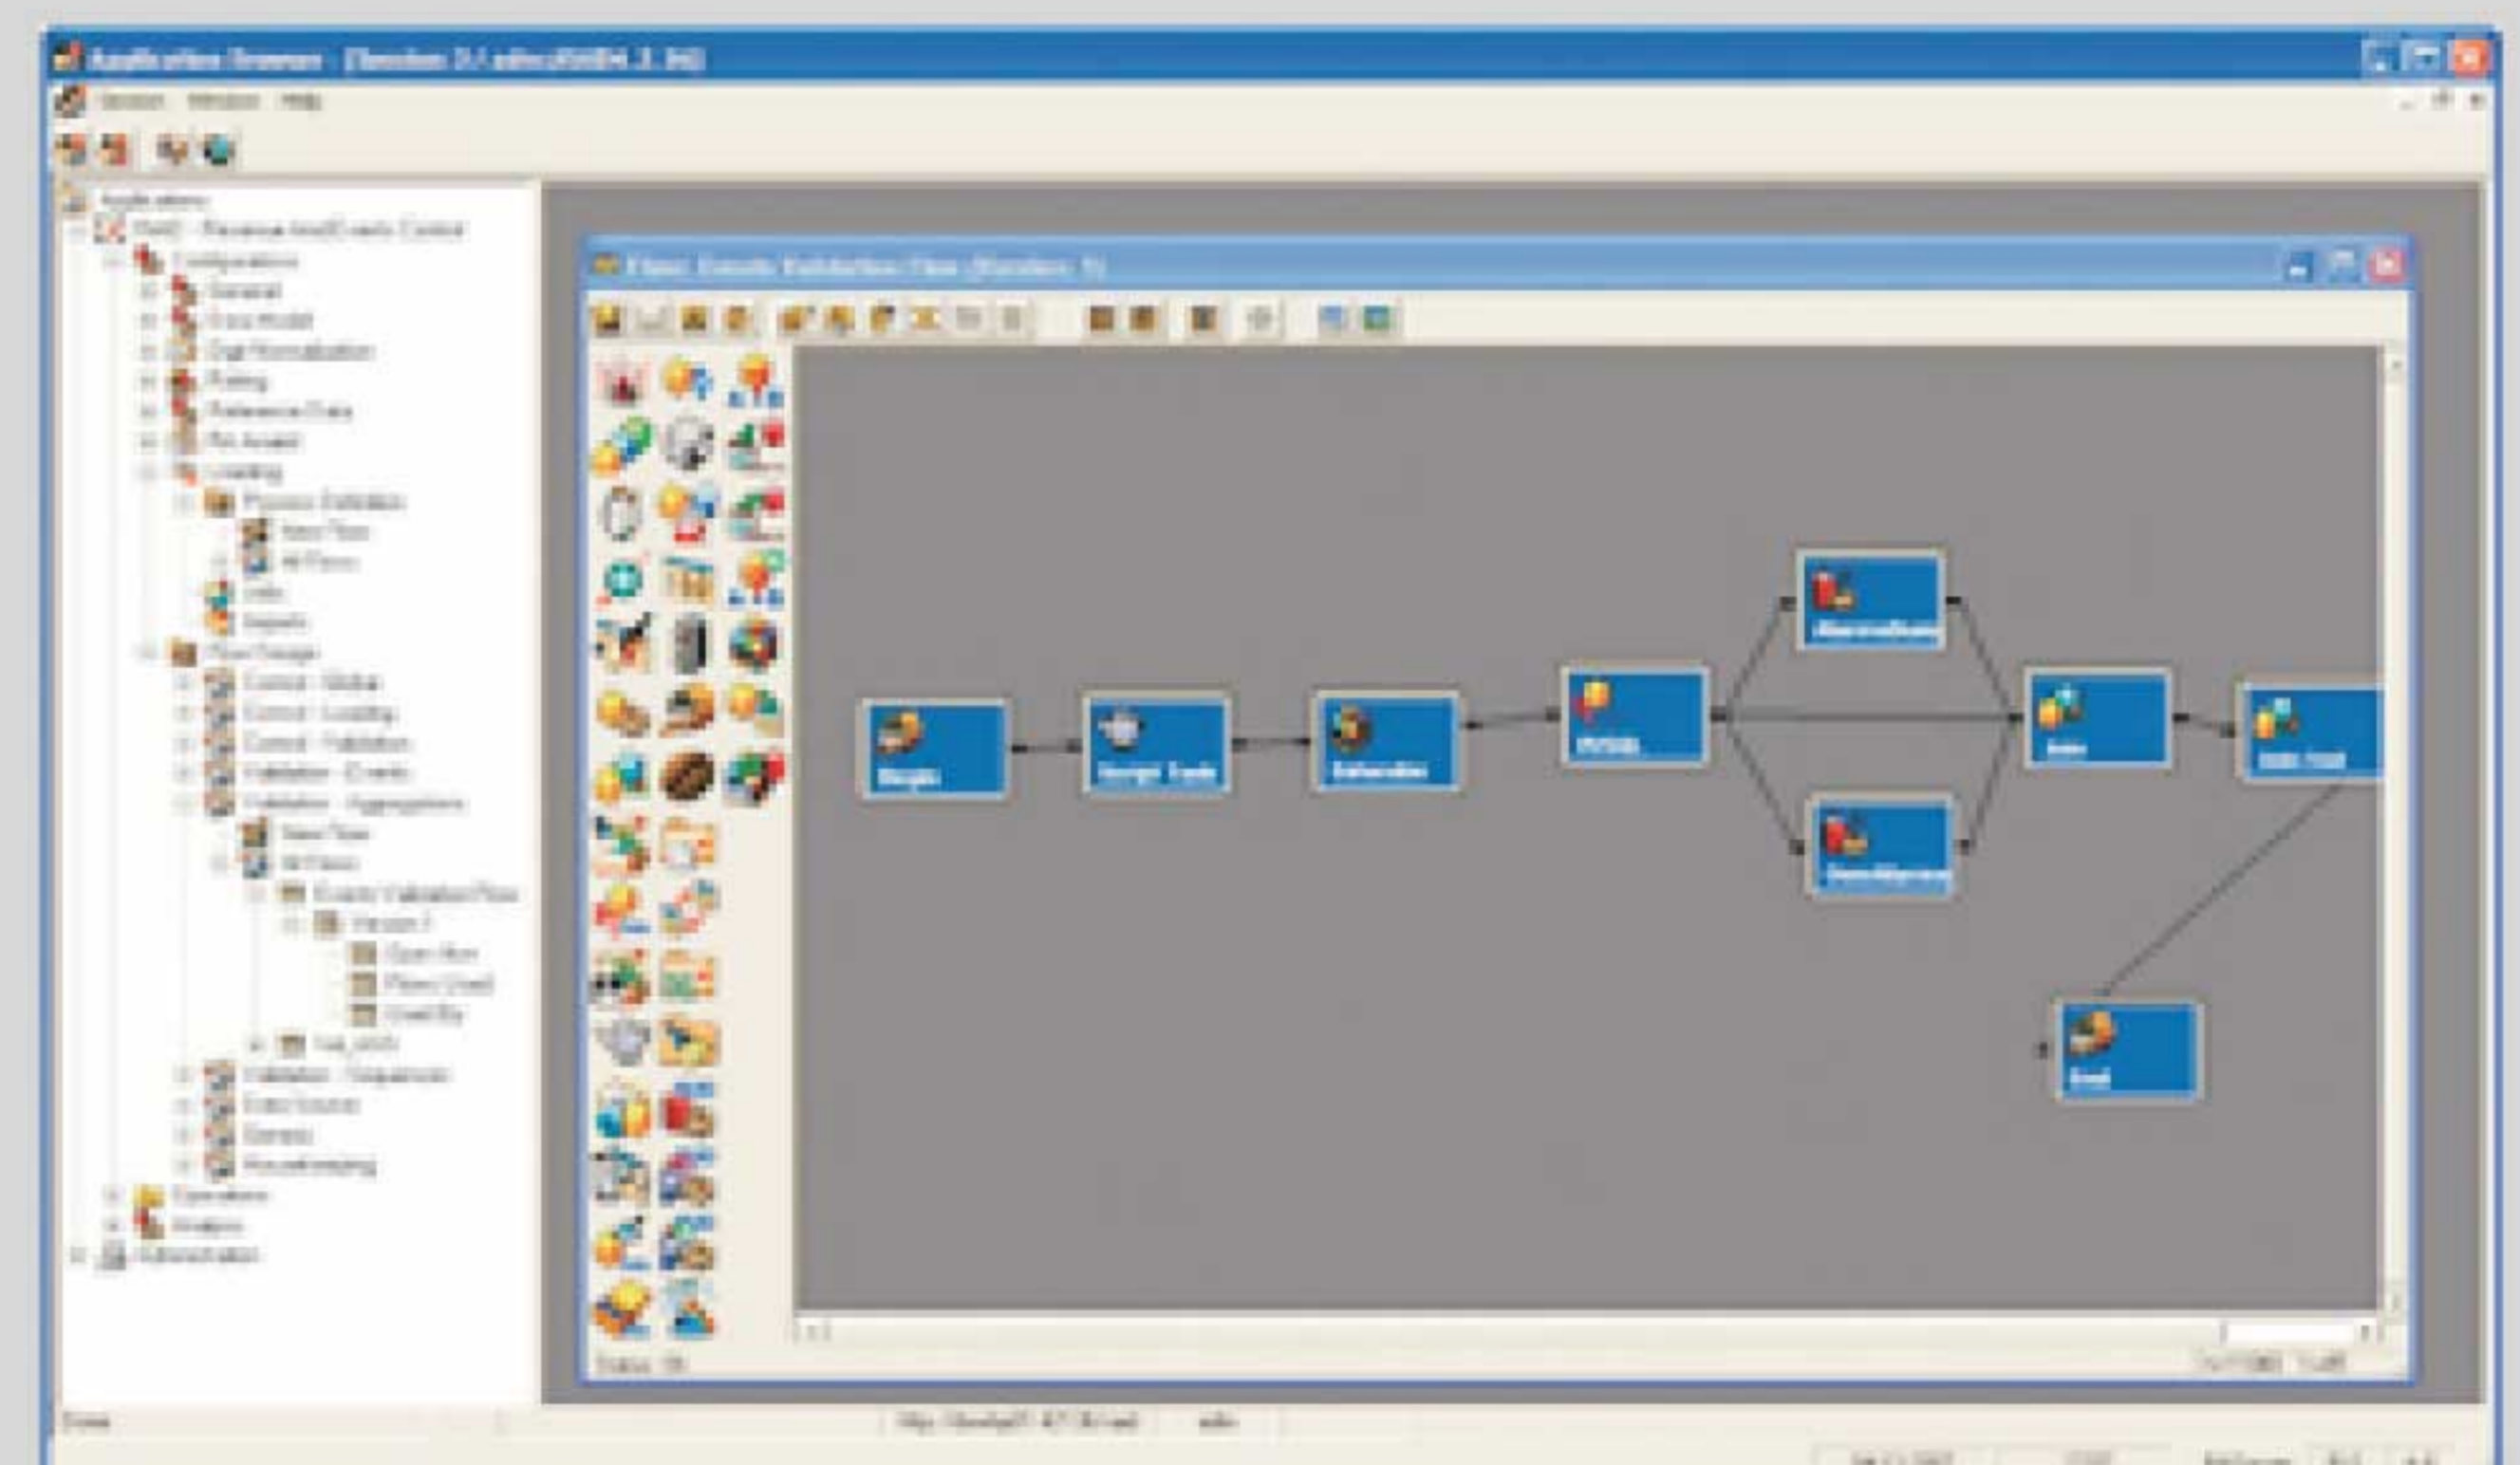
Application Browser - [Session 2 / admin@SIGMA 3.16]

Session Window Help

Applications
RAID - Revenue And Events Control
Configurations
General
Data Model
Cost Normalization
Rating
Reference Data
Pin Assets
Loading
Process Definition
New Flow
All Flows
Jobs
Reports
Flow Design
Control - Global
Control - Loading
Control - Validation
Validation - Events
Validation - Aggregations
New Flow
All Flows
Events Validation Flow
Version 1
Open flow
Flows Used
Used By
Val_AGG
Validation - Sequences
Data Source
General
Housekeeping
Operations
Analysis
Administration

Flow: Events Validation Flow (Version: 1)

Begin
Merge Tools
Extraction
PVSIG
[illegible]
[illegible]
Join
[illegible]
End

Status: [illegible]

Done
http://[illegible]
admin
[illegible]